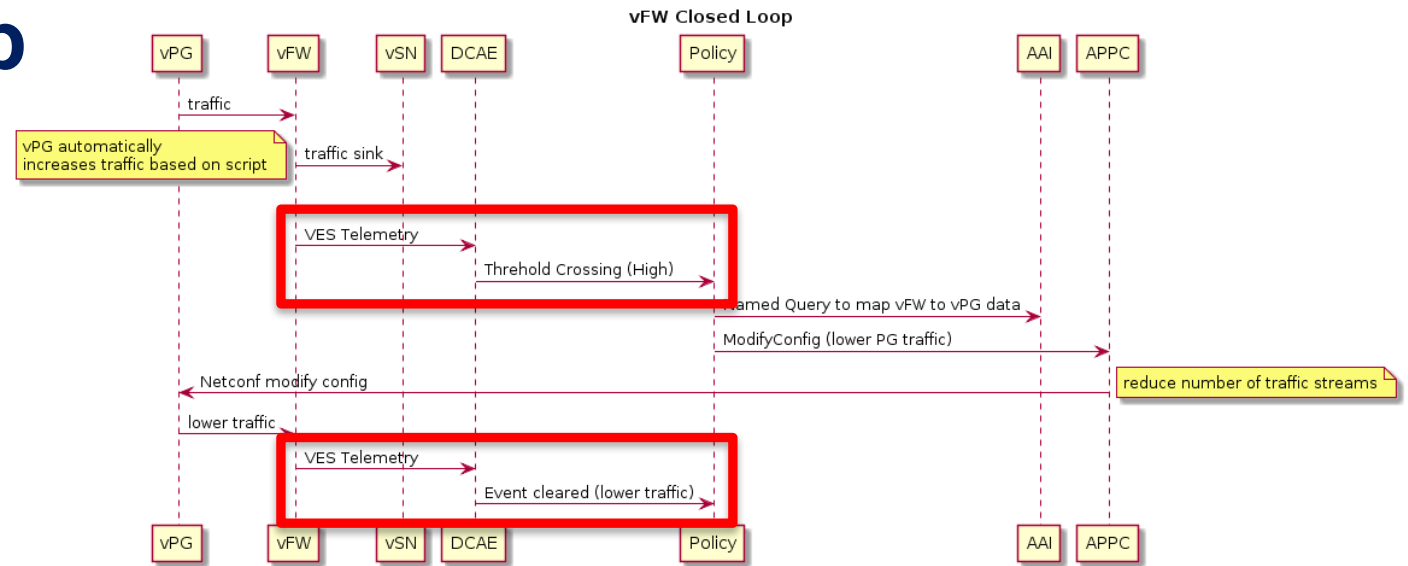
vFW Closed Loop

vPG vFW vSN DCAE Policy AAI APPC

traffic

vPG automatically increases traffic based on script

traffic sink

VES Telemetry

Threhold Crossing (High)

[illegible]amed Query to map vFW to vPG data

ModifyConfig (lower PG traffic)

Netconf modify config

reduce number of traffic streams

lower traffic

VES Telemetry

Event cleared (lower traffic)

vPG vFW vSN DCAE Policy AAI APPC